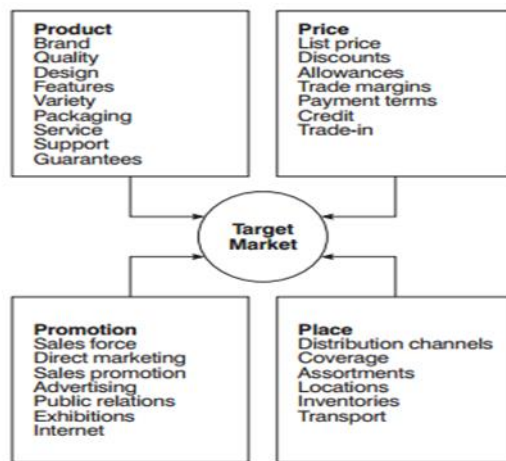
Product
Brand
Quality
Design
Features
Variety
Packaging
Service
Support
Guarantees

Price
List price
Discounts
Allowances
Trade margins
Payment terms
Credit
Trade-in

Target Market

Promotion
Sales force
Direct marketing
Sales promotion
Advertising
Public relations
Exhibitions
Internet

Place
Distribution channels
Coverage
Assortments
Locations
Inventories
Transport